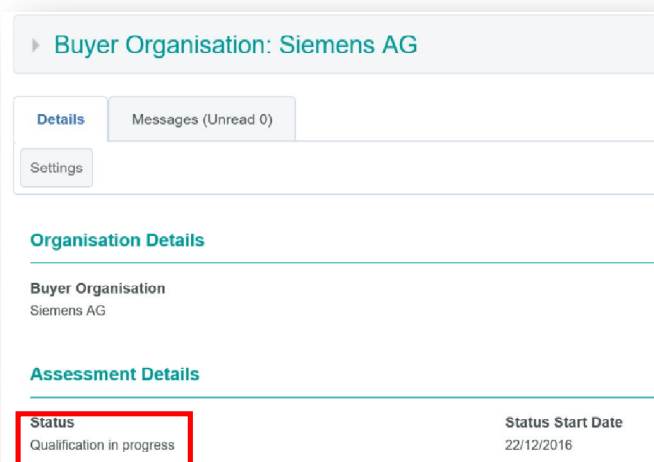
Buyer Organisation: Siemens AG

Details
Messages (Unread 0)
Settings

Organisation Details

Buyer Organisation
Siemens AG

Assessment Details

Status
Qualification in progress

Status Start Date
22/12/2016